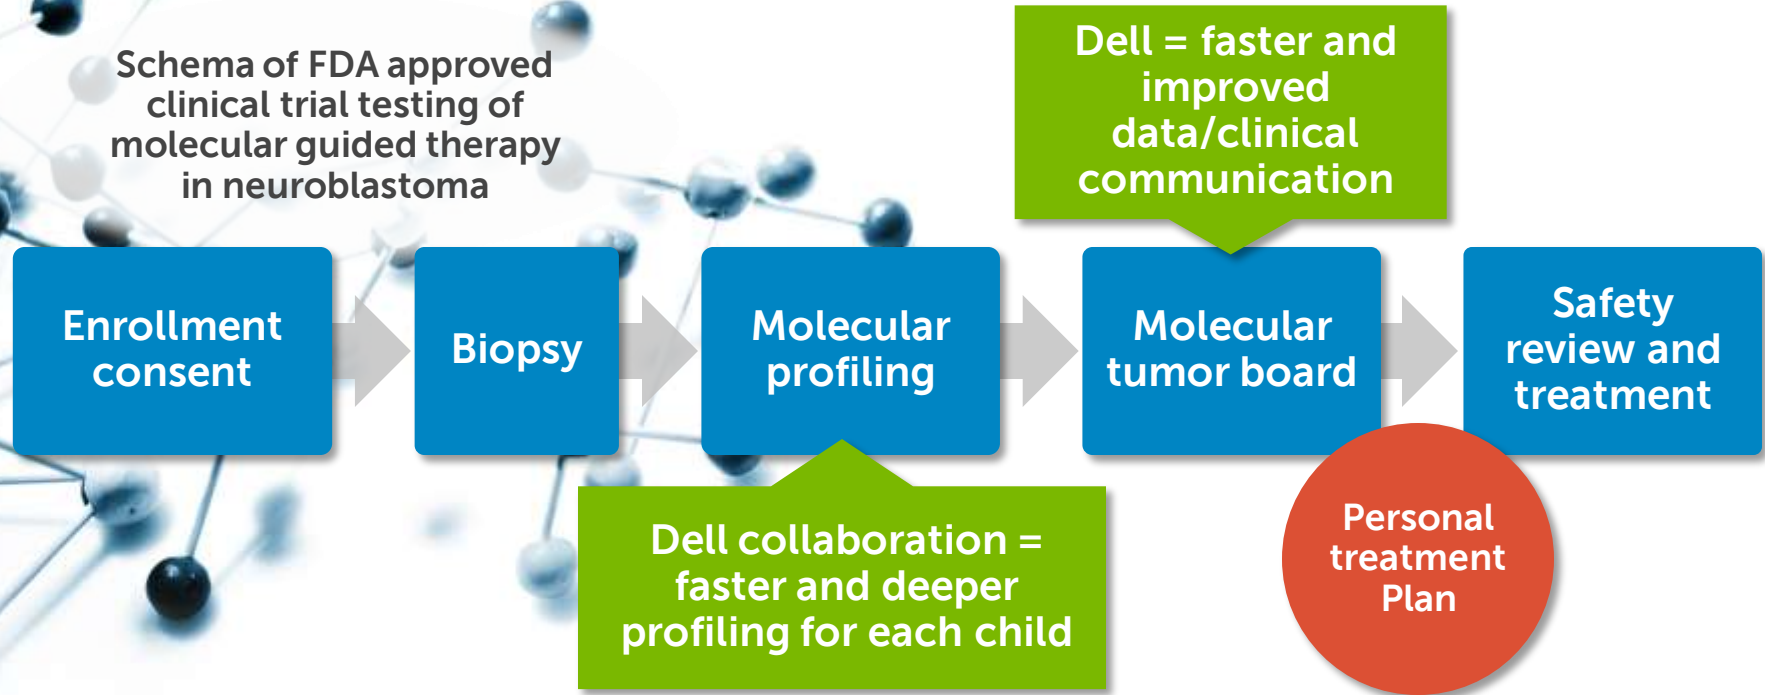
Schema of FDA approved clinical trial testing of molecular guided therapy in neuroblastoma

Dell = faster and improved data/clinical communication

Enrollment consent

Biopsy

Molecular profiling

Molecular tumor board

Safety review and treatment

Dell collaboration = faster and deeper profiling for each child

Personal treatment Plan